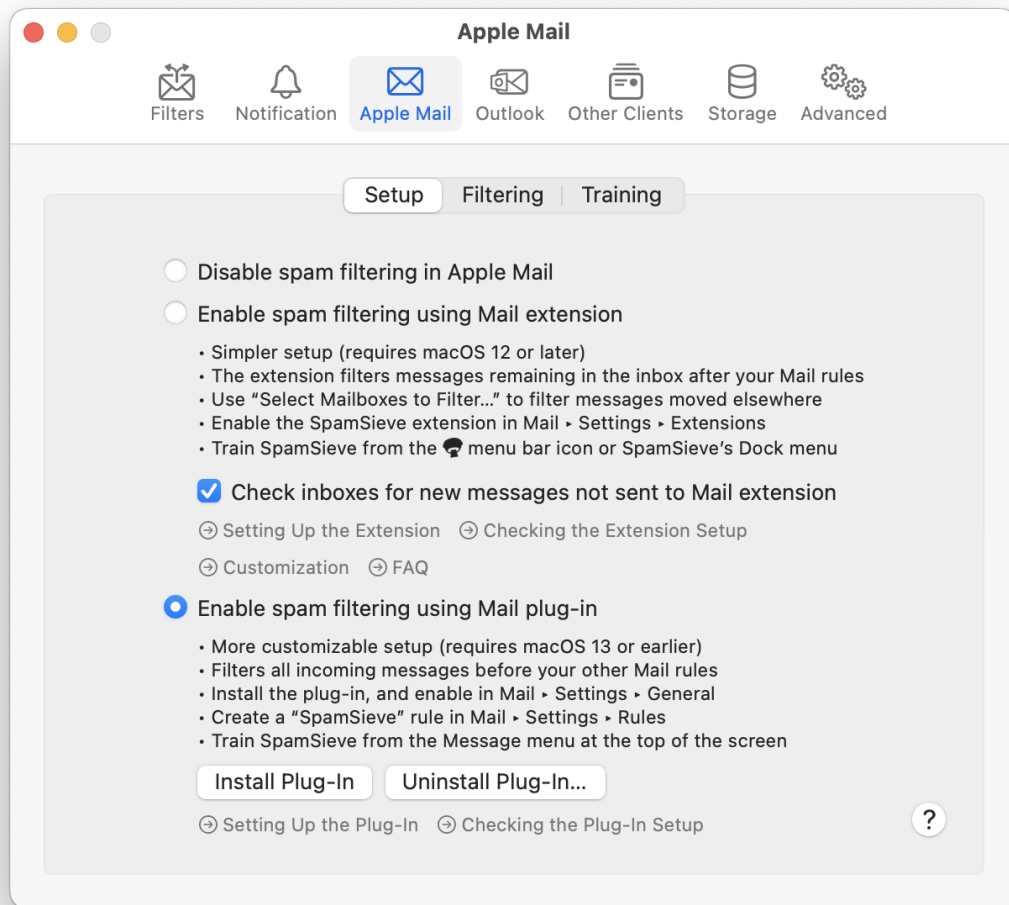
Apple Mail

Filters Notification Apple Mail Outlook Other Clients Storage Advanced

Setup Filtering Training

Disable spam filtering in Apple Mail

Enable spam filtering using Mail extension

• Simpler setup (requires macOS 12 or later)
• The extension filters messages remaining in the inbox after your Mail rules
• Use "Select Mailboxes to Filter…" to filter messages moved elsewhere
• Enable the SpamSieve extension in Mail ▸ Settings ▸ Extensions
• Train SpamSieve from the menu bar icon or SpamSieve's Dock menu

Check inboxes for new messages not sent to Mail extension

Setting Up the Extension Checking the Extension Setup

Customization FAQ

Enable spam filtering using Mail plug-in

• More customizable setup (requires macOS 13 or earlier)
• Filters all incoming messages before your other Mail rules
• Install the plug-in, and enable in Mail ▸ Settings ▸ General
• Create a "SpamSieve" rule in Mail ▸ Settings ▸ Rules
• Train SpamSieve from the Message menu at the top of the screen

Install Plug-In Uninstall Plug-In…

Setting Up the Plug-In Checking the Plug-In Setup

?